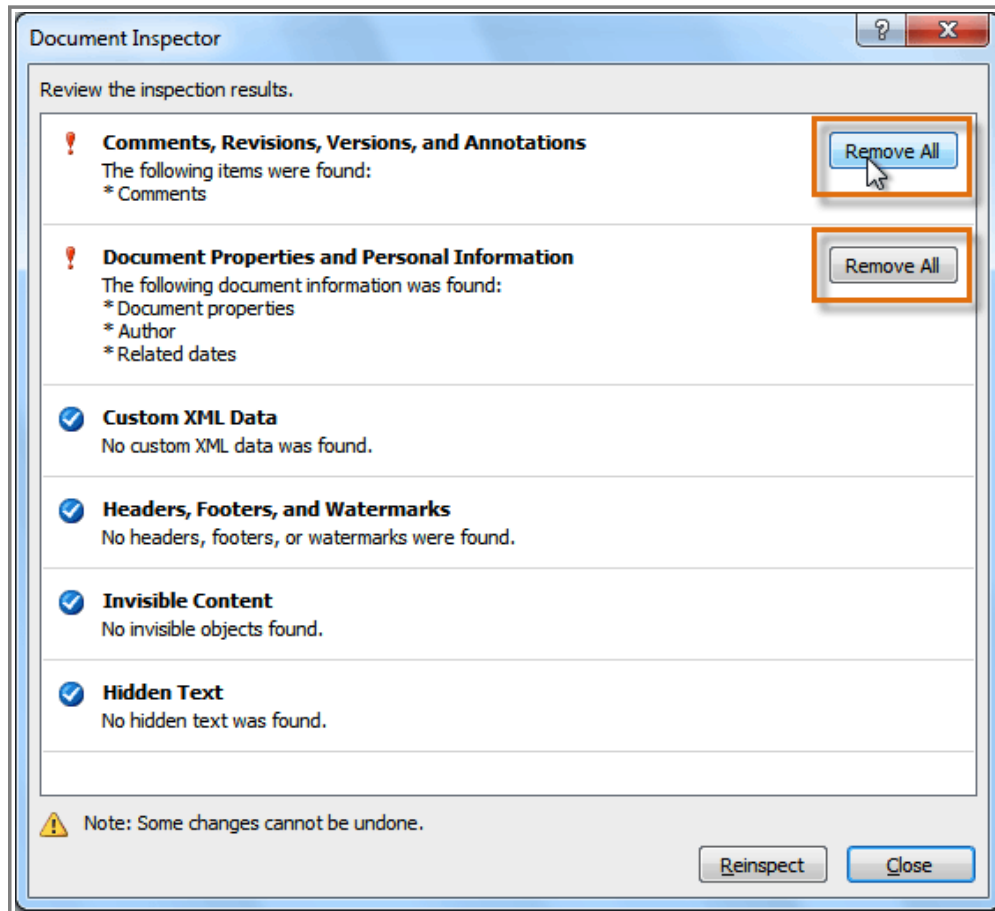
Document Inspector

?

X

Review the inspection results.

Comments, Revisions, Versions, and Annotations
The following items were found:
* Comments

Remove All

Document Properties and Personal Information
The following document information was found:
* Document properties
* Author
* Related dates

Remove All

Custom XML Data
No custom XML data was found.

Headers, Footers, and Watermarks
No headers, footers, or watermarks were found.

Invisible Content
No invisible objects found.

Hidden Text
No hidden text was found.

Note: Some changes cannot be undone.

Reinspect

Close